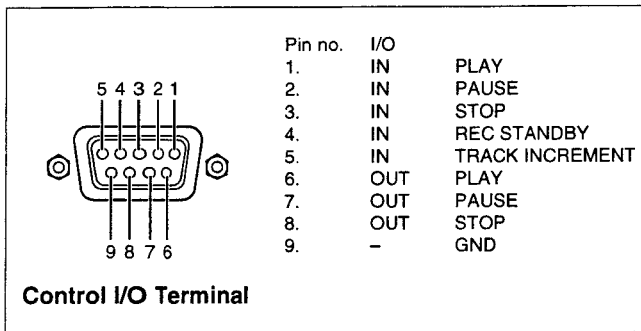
5 4 3 2 1

9 8 7 6

| Pin no. | I/O | |
|---|---|---|
| 1. | IN | PLAY |
| 2. | IN | PAUSE |
| 3. | IN | STOP |
| 4. | IN | REC STANDBY |
| 5. | IN | TRACK INCREMENT |
| 6. | OUT | PLAY |
| 7. | OUT | PAUSE |
| 8. | OUT | STOP |
| 9. | – | GND |

Control I/O Terminal